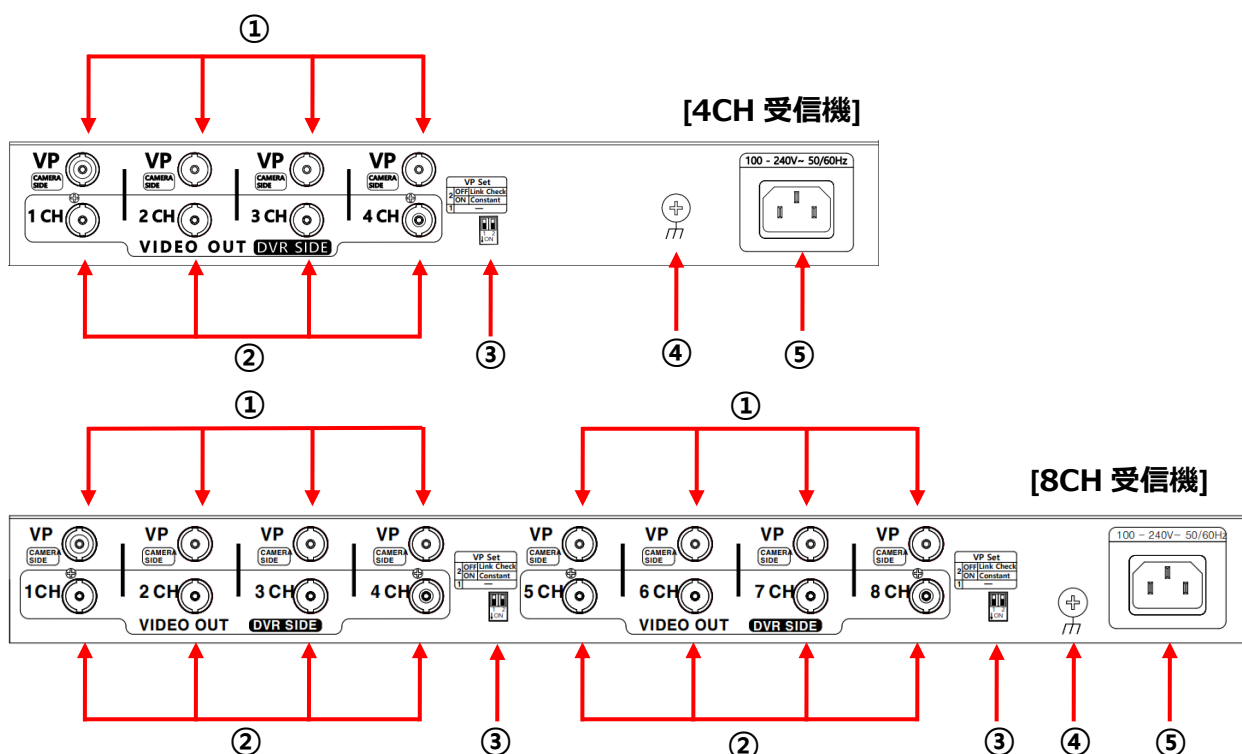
①

[4CH 受信機]

VP CAMERA SIDE VP CAMERA SIDE VP CAMERA SIDE VP CAMERA SIDE

1 CH 2 CH 3 CH 4 CH

VIDEO OUT DVR SIDE

VP Set
| 2 | OFF | Link Check |
|---|---|---|
|  | ON | Constant |
| 1 |  | — |

1 2 ON

100 - 240V~ 50/60Hz

② ③ ④ ⑤

① ①

[8CH 受信機]

VP CAMERA SIDE VP CAMERA SIDE VP CAMERA SIDE VP CAMERA SIDE

1 CH 2 CH 3 CH 4 CH

VIDEO OUT DVR SIDE

VP Set
| 2 | OFF | Link Check |
|---|---|---|
|  | ON | Constant |
| 1 |  | — |

1 2 ON

VP CAMERA SIDE VP CAMERA SIDE VP CAMERA SIDE VP CAMERA SIDE

5 CH 6 CH 7 CH 8 CH

VIDEO OUT DVR SIDE

VP Set
| 2 | OFF | Link Check |
|---|---|---|
|  | ON | Constant |
| 1 |  | — |

1 2 ON

100 - 240V~ 50/60Hz

② ③ ② ③ ④ ⑤